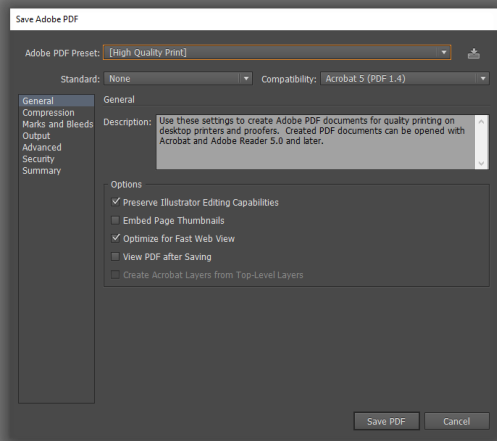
Save Adobe PDF

Adobe PDF Preset: [High Quality Print]

Standard: None

Compatibility: Acrobat 5 (PDF 1.4)

General
Compression
Marks and Bleeds
Output
Advanced
Security
Summary

General

Description: Use these settings to create Adobe PDF documents for quality printing on desktop printers and proofers. Created PDF documents can be opened with Acrobat and Adobe Reader 5.0 and later.

Options

✓ Preserve Illustrator Editing Capabilities

Embed Page Thumbnails

✓ Optimize for Fast Web View

View PDF after Saving

Create Acrobat Layers from Top-Level Layers

Save PDF

Cancel